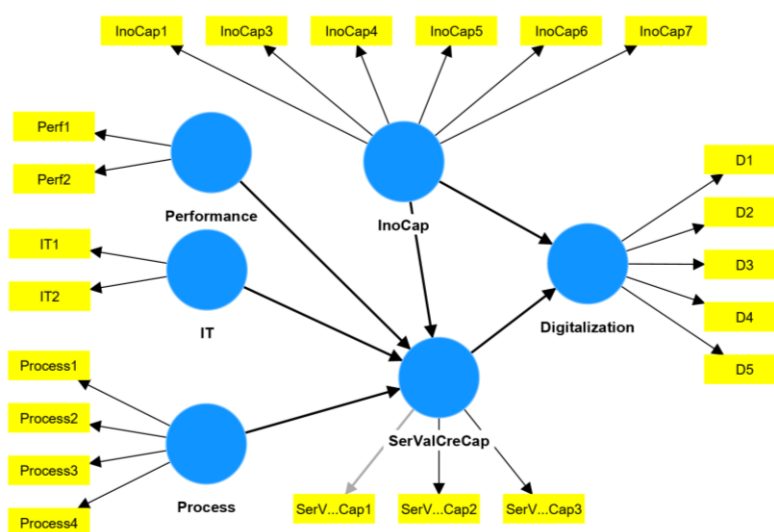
InoCap1
InoCap3
InoCap4
InoCap5
InoCap6
InoCap7
Perf1
Perf2
Performance
InoCap
D1
D2
D3
D4
D5
Digitalization
IT1
IT2
IT
Process1
Process2
Process3
Process4
Process
SerValCreCap
SerV...Cap1
SerV...Cap2
SerV...Cap3